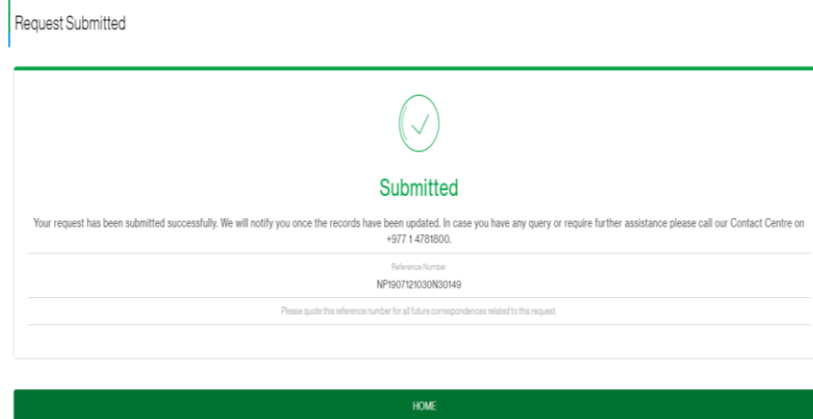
Request Submitted

Submitted

Your request has been submitted successfully. We will notify you once the records have been updated. In case you have any query or require further assistance please call our Contact Centre on +977 1 4781800.

Reference Number

NP1907121030N30149

Please quote this reference number for all future correspondences related to this request

HOME